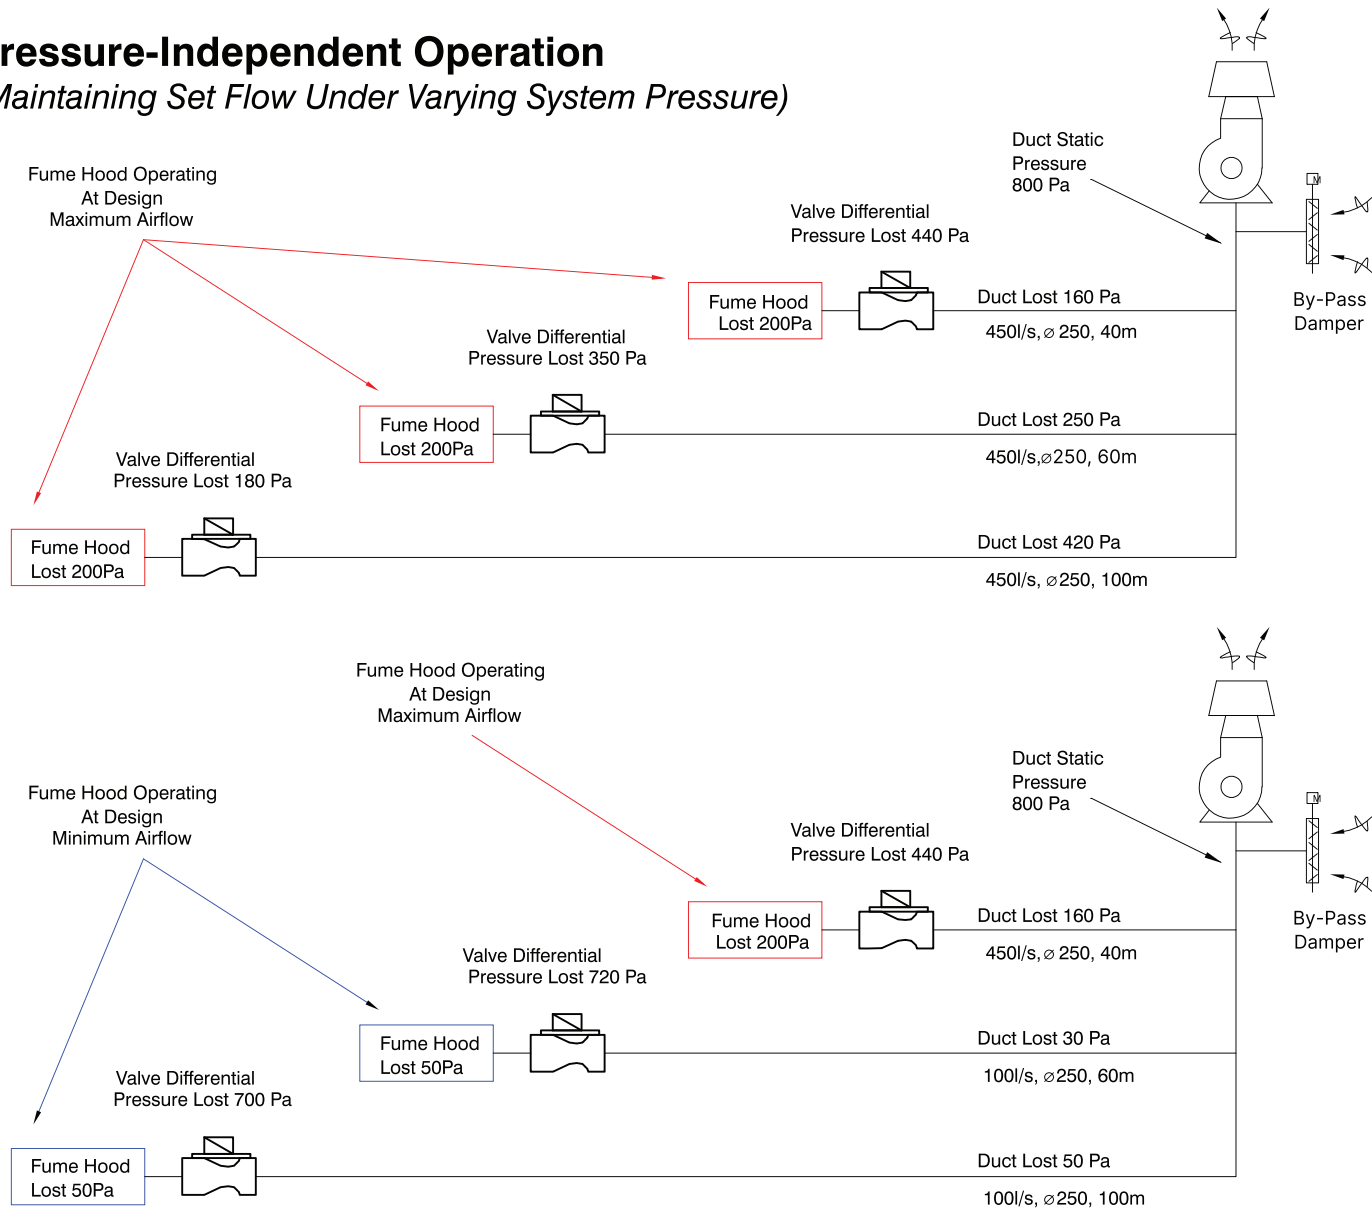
ressure-Independent Operation
Maintaining Set Flow Under Varying System Pressure)

Fume Hood Operating At Design Maximum Airflow

Duct Static Pressure 800 Pa

Valve Differential Pressure Lost 440 Pa

Fume Hood Lost 200Pa

Duct Lost 160 Pa

450l/s, ⌀ 250, 40m

By-Pass Damper

Valve Differential Pressure Lost 350 Pa

Fume Hood Lost 200Pa

Duct Lost 250 Pa

450l/s,⌀250, 60m

Valve Differential Pressure Lost 180 Pa

Fume Hood Lost 200Pa

Duct Lost 420 Pa

450l/s, ⌀250, 100m

Fume Hood Operating At Design Maximum Airflow

Duct Static Pressure 800 Pa

Fume Hood Operating At Design Minimum Airflow

Valve Differential Pressure Lost 440 Pa

Fume Hood Lost 200Pa

Duct Lost 160 Pa

450l/s, ⌀ 250, 40m

By-Pass Damper

Valve Differential Pressure Lost 720 Pa

Fume Hood Lost 50Pa

Duct Lost 30 Pa

100l/s, ⌀250, 60m

Valve Differential Pressure Lost 700 Pa

Fume Hood Lost 50Pa

Duct Lost 50 Pa

100l/s, ⌀250, 100m